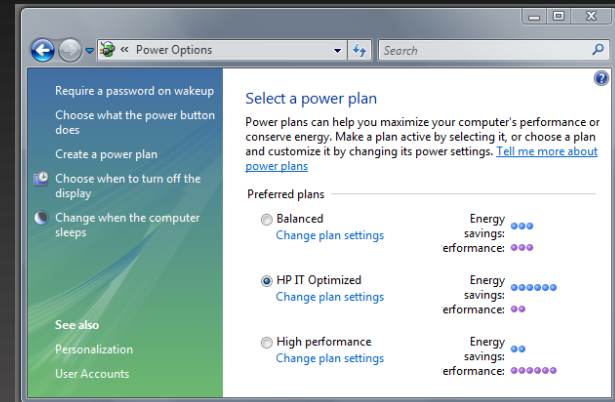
« Power Options

Search

Require a password on wakeup

Choose what the power button does

Create a power plan

Choose when to turn off the display

Change when the computer sleeps

See also

Personalization

User Accounts

Select a power plan

Power plans can help you maximize your computer's performance or conserve energy. Make a plan active by selecting it, or choose a plan and customize it by changing its power settings. Tell me more about power plans

Preferred plans

Balanced
Change plan settings
Energy savings:
erformance:

HP IT Optimized
Change plan settings
Energy savings:
erformance:

High performance
Change plan settings
Energy savings:
erformance: